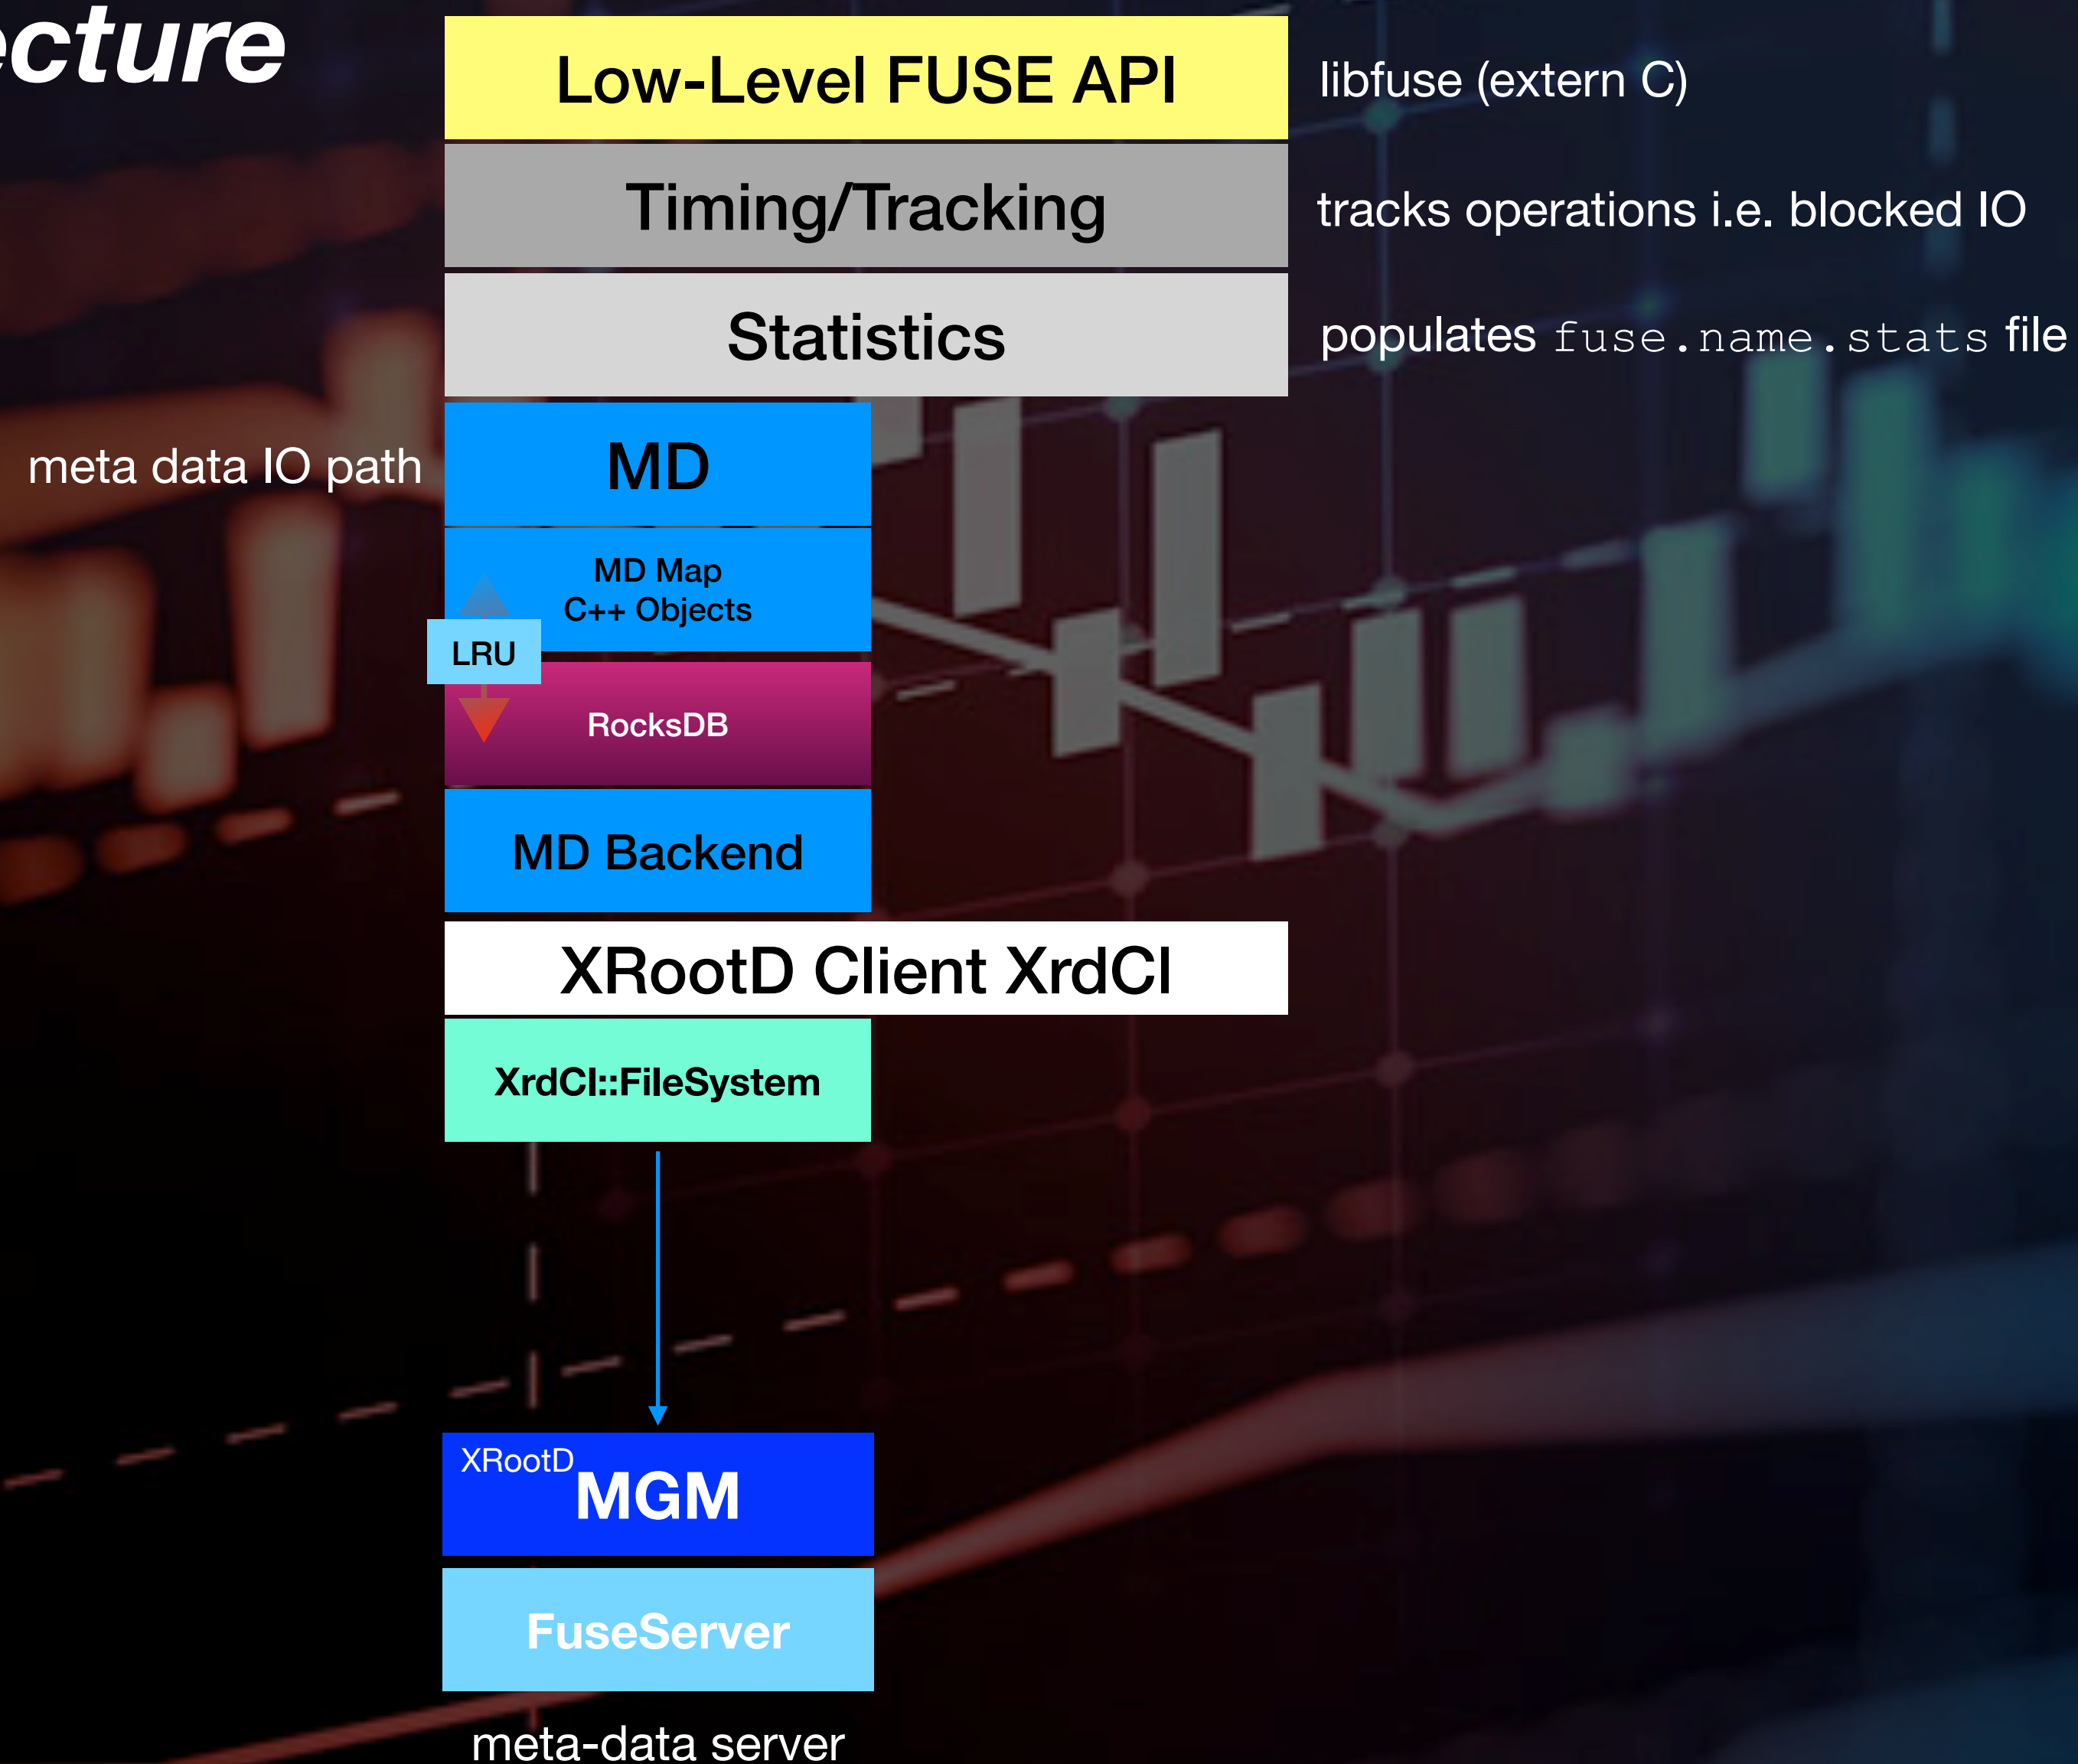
cture

Low-Level FUSE API

libfuse (extern C)

Timing/Tracking

tracks operations i.e. blocked IO

Statistics

populates fuse.name.stats file

meta data IO path

MD

MD Map
C++ Objects

LRU

RocksDB

MD Backend

XRootD Client XrdCl

XrdCl::FileSystem

XRootD MGM

FuseServer

meta-data server